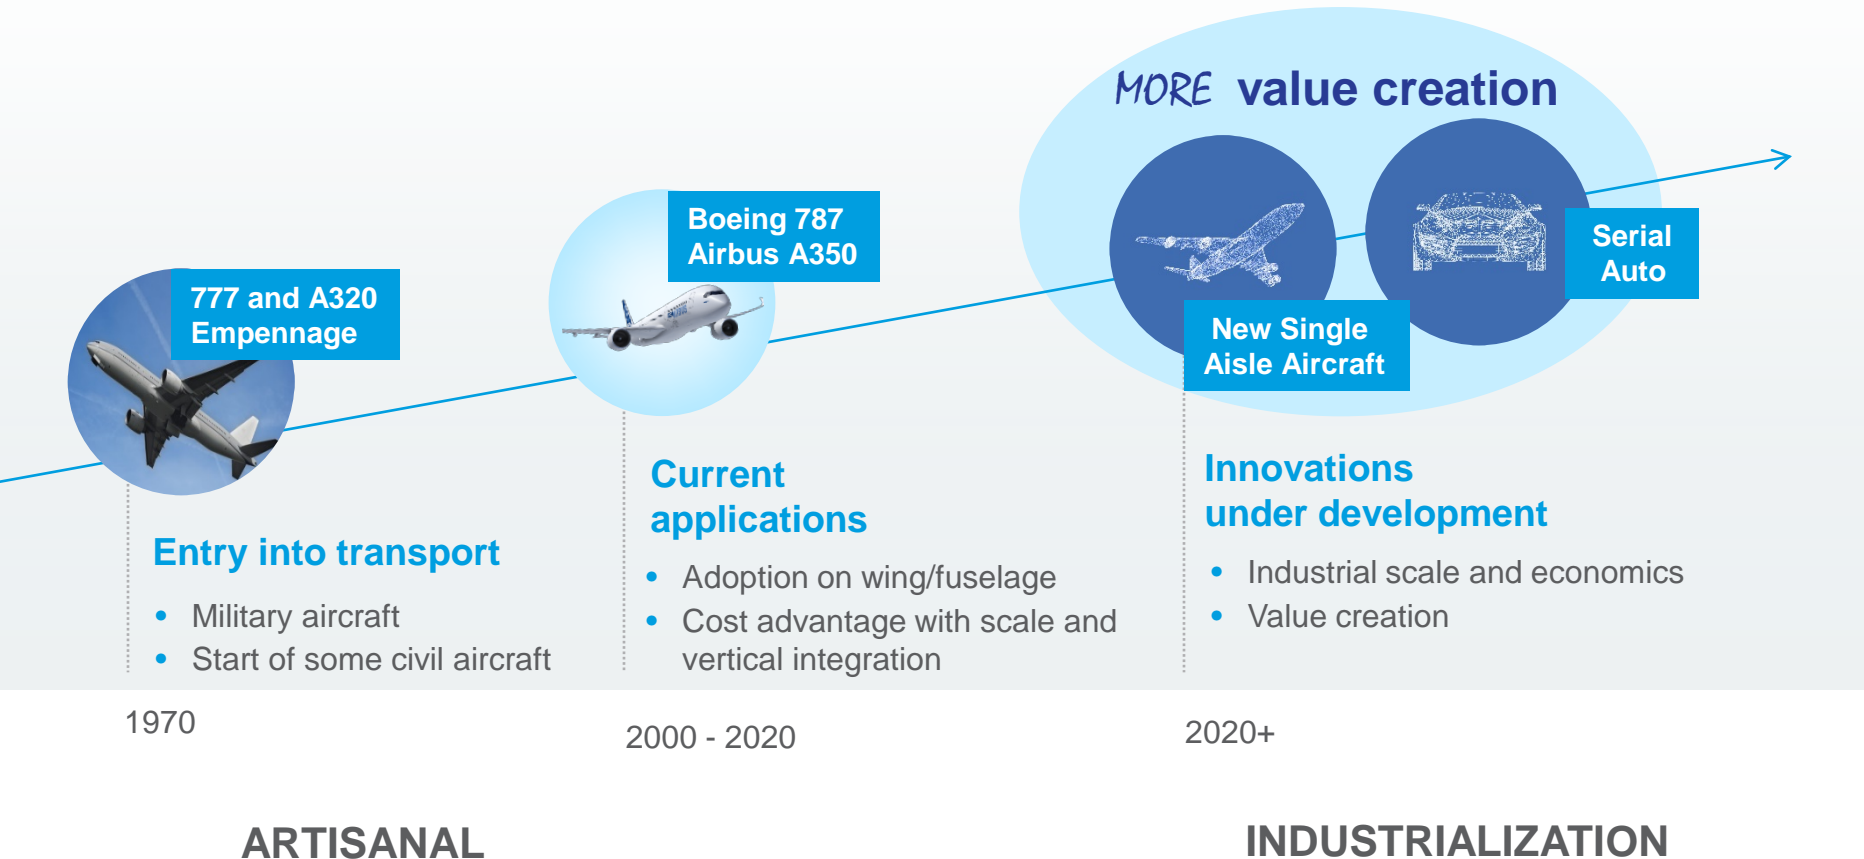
MORE value creation

777 and A320 Empennage

Boeing 787 Airbus A350

New Single Aisle Aircraft

Serial Auto

Entry into transport

- Military aircraft
- Start of some civil aircraft

Current applications

- Adoption on wing/fuselage
- Cost advantage with scale and vertical integration

Innovations under development

- Industrial scale and economics
- Value creation

1970

2000 - 2020

2020+

ARTISANAL

INDUSTRIALIZATION